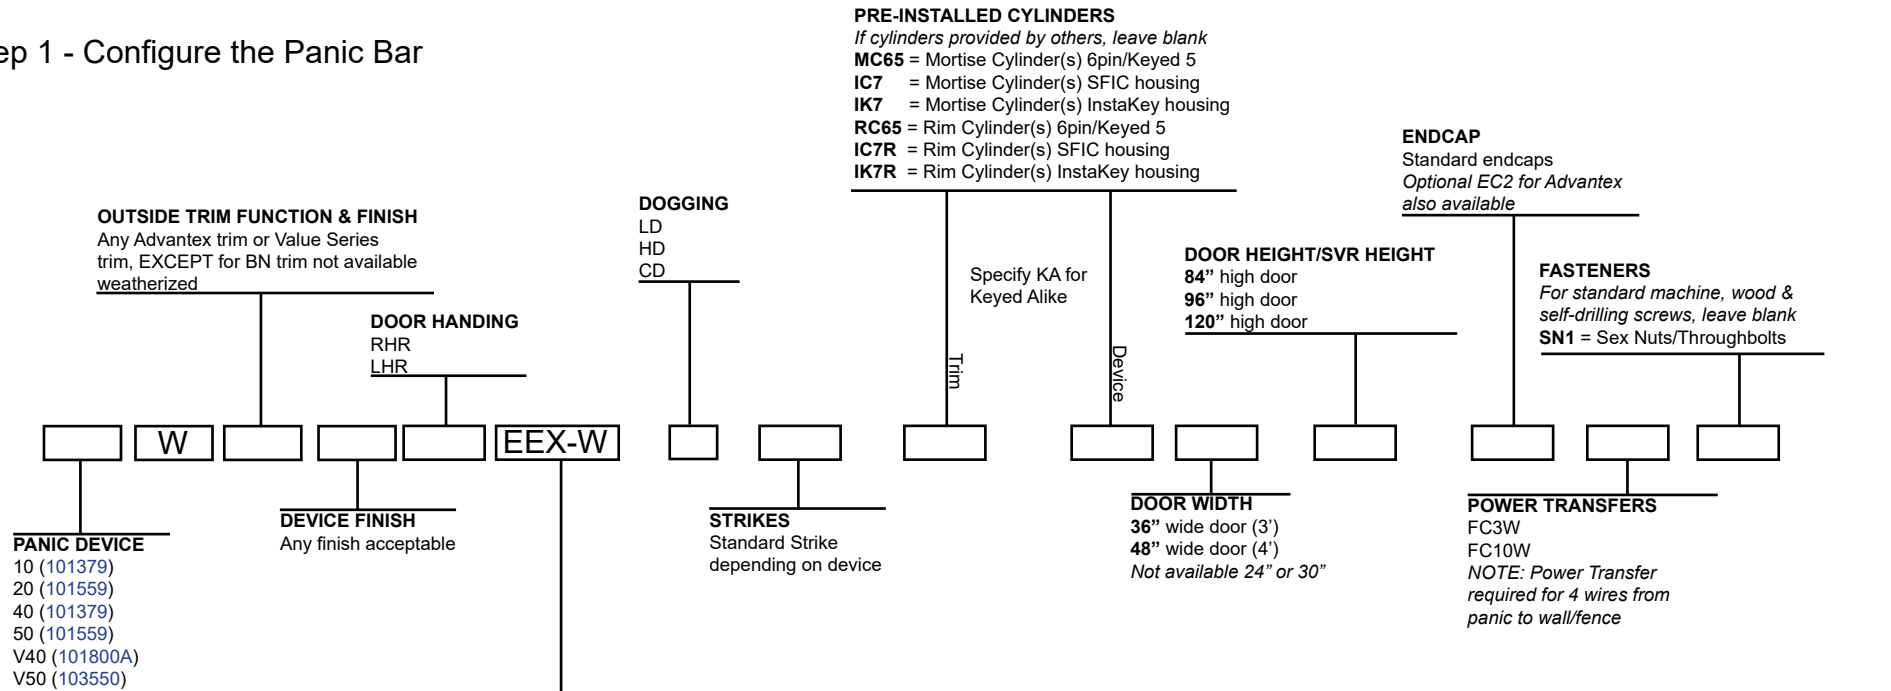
ep 1 - Configure the Panic Bar

PRE-INSTALLED CYLINDERS
If cylinders provided by others, leave blank
MC65 = Mortise Cylinder(s) 6pin/Keyed 5
IC7 = Mortise Cylinder(s) SFIC housing
IK7 = Mortise Cylinder(s) InstaKey housing
RC65 = Rim Cylinder(s) 6pin/Keyed 5
IC7R = Rim Cylinder(s) SFIC housing
IK7R = Rim Cylinder(s) InstaKey housing

ENDCAP
Standard endcaps
Optional EC2 for Advantex also available

OUTSIDE TRIM FUNCTION & FINISH
Any Advantex trim or Value Series trim, EXCEPT for BN trim not available weatherized

DOGGING
LD
HD
CD

Specify KA for Keyed Alike

Trim

Device

DOOR HEIGHT/SVR HEIGHT
84” high door
96” high door
120” high door

FASTENERS
For standard machine, wood & self-drilling screws, leave blank
SN1 = Sex Nuts/Throughbolts

DOOR HANDING
RHR
LHR

W

EEX-W

PANIC DEVICE
10 (101379)
20 (101559)
40 (101379)
50 (101559)
V40 (101800A)
V50 (103550)

DEVICE FINISH
Any finish acceptable

STRIKES
Standard Strike depending on device

DOOR WIDTH
36” wide door (3’)
48” wide door (4’)
Not available 24” or 30”

POWER TRANSFERS
FC3W
FC10W
NOTE: Power Transfer required for 4 wires from panic to wall/fence